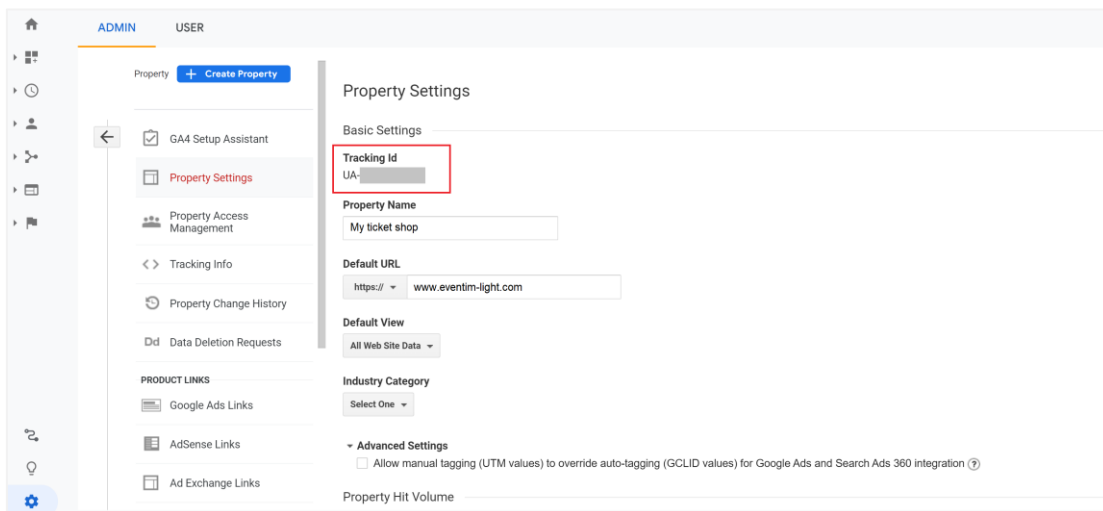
ADMIN USER

Property + Create Property

GA4 Setup Assistant

Property Settings

Property Access Management

Tracking Info

Property Change History

Dd Data Deletion Requests

PRODUCT LINKS

Google Ads Links

AdSense Links

Ad Exchange Links

Property Settings

Basic Settings

Tracking Id
UA-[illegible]

Property Name
My ticket shop

Default URL
https:// www.eventim-light.com

Default View
All Web Site Data

Industry Category
Select One

Advanced Settings
Allow manual tagging (UTM values) to override auto-tagging (GCLID values) for Google Ads and Search Ads 360 integration ?

Property Hit Volume